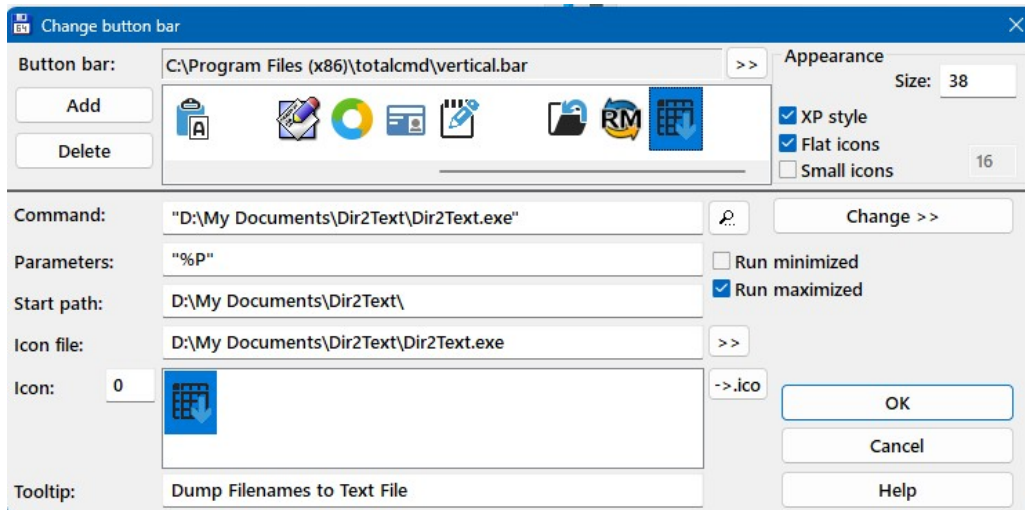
Change button bar

Button bar: C:\Program Files (x86)\totalcmd\vertical.bar >>

Add

Delete

RM

Appearance

Size: 38

XP style

Flat icons

Small icons 16

Command: "D:\My Documents\Dir2Text\Dir2Text.exe"

Change >>

Parameters: "%P"

Run minimized

Start path: D:\My Documents\Dir2Text\

Run maximized

Icon file: D:\My Documents\Dir2Text\Dir2Text.exe >>

Icon: 0

->.ico

OK

Cancel

Tooltip: Dump Filenames to Text File

Help